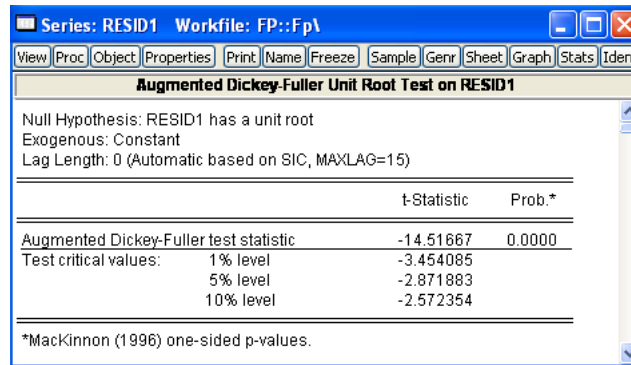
Series: RESID1 Workfile: FP::Fp\

View Proc Object Properties Print Name Freeze Sample Genr Sheet Graph Stats Iden

Augmented Dickey-Fuller Unit Root Test on RESID1

Null Hypothesis: RESID1 has a unit root
Exogenous: Constant
Lag Length: 0 (Automatic based on SIC, MAXLAG=15)

| | | t-Statistic | Prob.* |
|---|---|---|---|
| Augmented Dickey-Fuller test statistic | | -14.51667 | 0.0000 |
| Test critical values: | 1% level | -3.454085 | |
| | 5% level | -2.871883 | |
| | 10% level | -2.572354 | |

*MacKinnon (1996) one-sided p-values.